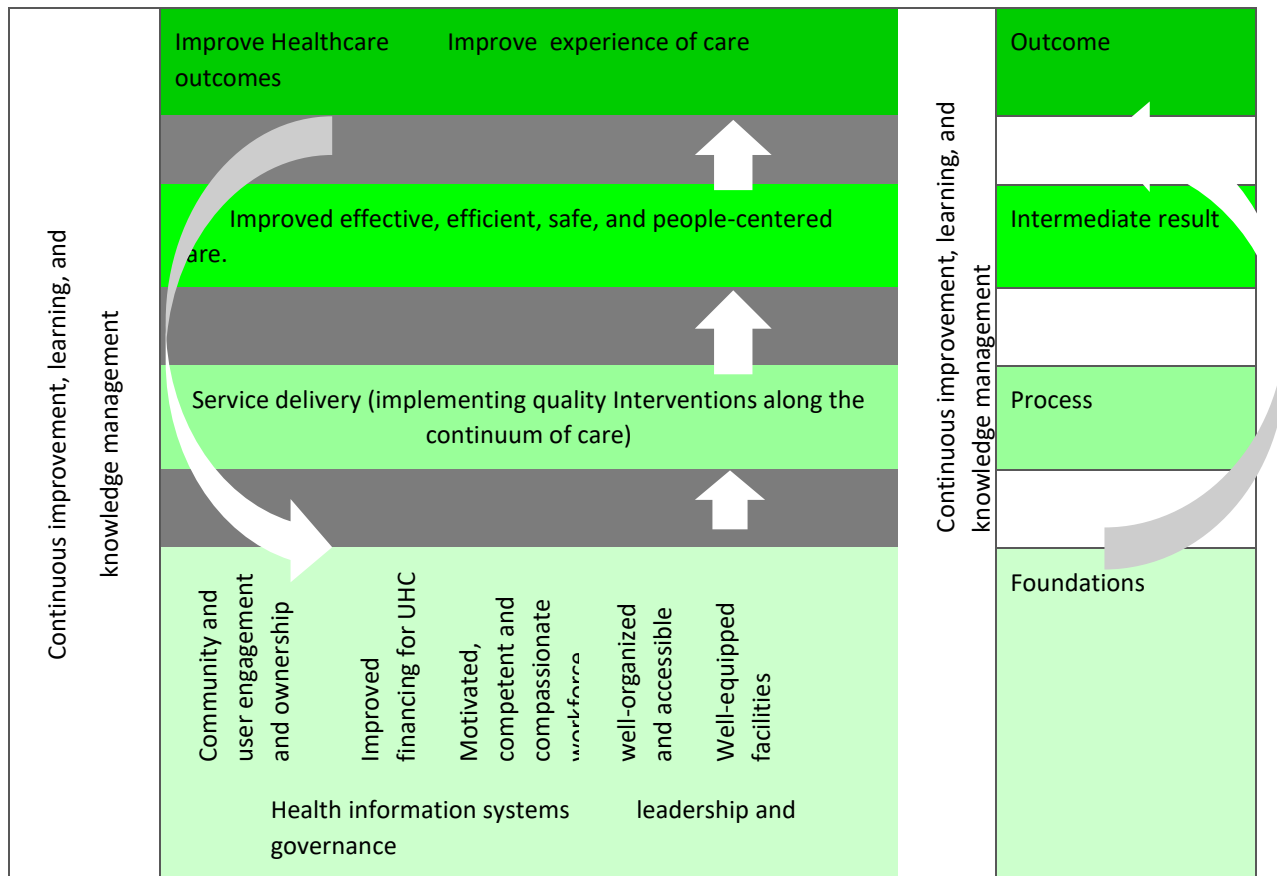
Continuous improvement, learning, and knowledge management

Improve Healthcare outcomes

Improve experience of care

Improved effective, efficient, safe, and people-centered care.

Service delivery (implementing quality Interventions along the continuum of care)

Community and user engagement and ownership

Improved financing for UHC

Motivated, competent and compassionate workforce

well-organized and accessible

Well-equipped facilities

Health information systems

leadership and governance

Continuous improvement, learning, and knowledge management

Outcome

Intermediate result

Process

Foundations